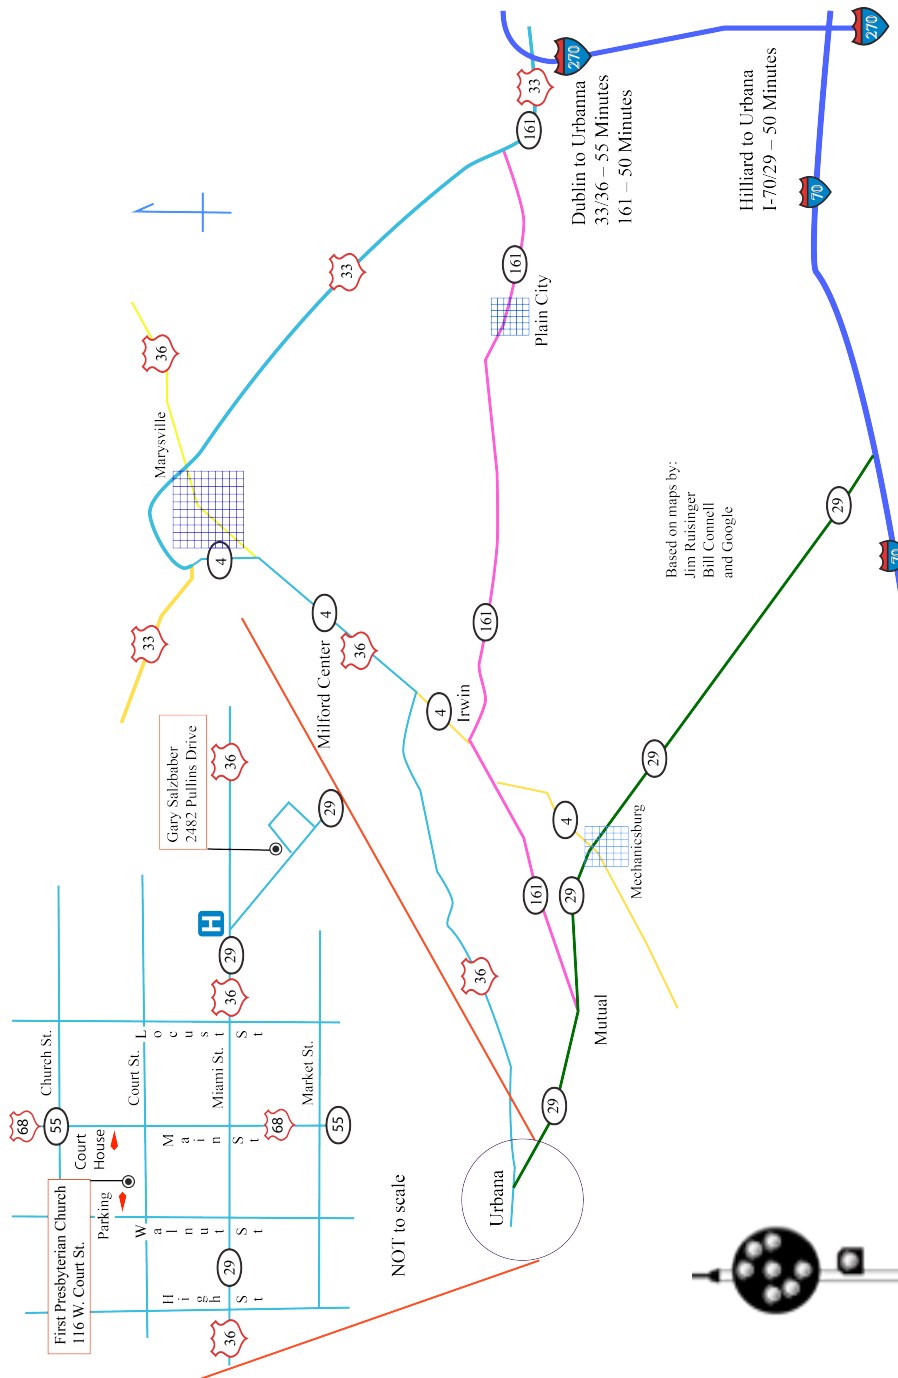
270
270
33
161
Dublin to Urbana
33/36 – 55 Minutes
161 – 50 Minutes
Hilliard to Urbana
I-70/29 – 50 Minutes
70
161
33
Plain City
36
Marysville
Based on maps by:
Jim Ruisinger
Bill Connell
and Google
29
70
4
4
33
Milford Center
36
161
4
Irwin
Gary Salzbaber
2482 Pullins Drive
36
29
29
4
Mechanicsburg
161
29
H
29
36
36
Mutual
Church St.
Court St.
Locust St
Miami St.
Market St.
68
55
Court House
Main St
68
55
29
Urbana
First Presbyterian Church
116 W. Court St.
Parking
Walnut St
High St
29
36
NOT to scale